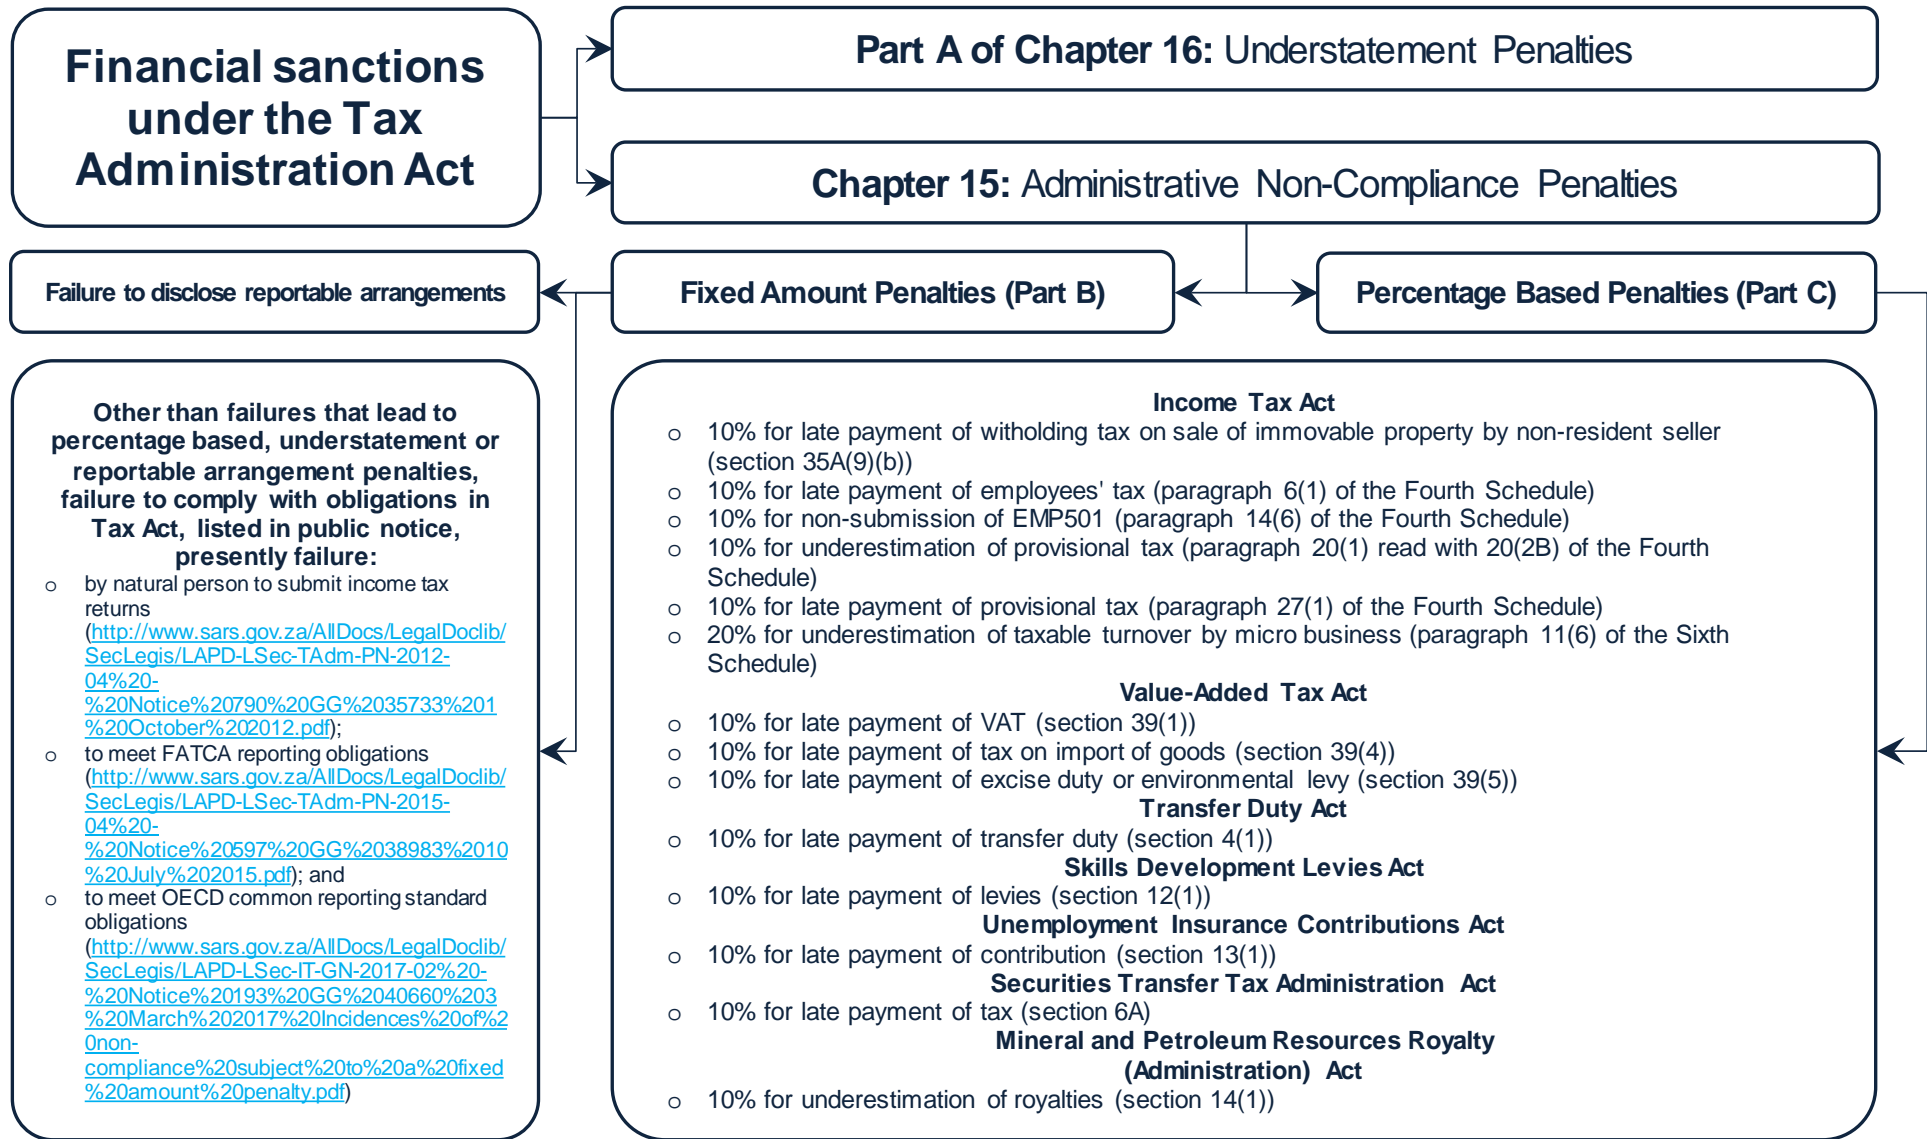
Financial sanctions under the Tax Administration Act

Part A of Chapter 16: Understatement Penalties

Chapter 15: Administrative Non-Compliance Penalties

Failure to disclose reportable arrangements

Fixed Amount Penalties (Part B)

Percentage Based Penalties (Part C)

Other than failures that lead to percentage based, understatement or reportable arrangement penalties, failure to comply with obligations in Tax Act, listed in public notice, presently failure:

- by natural person to submit income tax returns (http://www.sars.gov.za/AllDocs/LegalDoclib/SecLegis/LAPD-LSec-TAdm-PN-2012-04%20-%20Notice%20790%20GG%2035733%201%20October%202012.pdf);
- to meet FATCA reporting obligations (http://www.sars.gov.za/AllDocs/LegalDoclib/SecLegis/LAPD-LSec-TAdm-PN-2015-04%20-%20Notice%20597%20GG%2038983%2010%20July%202015.pdf); and
- to meet OECD common reporting standard obligations (http://www.sars.gov.za/AllDocs/LegalDoclib/SecLegis/LAPD-LSec-IT-GN-2017-02%20-%20Notice%20193%20GG%2040660%203%20March%202017%20Incidences%20of%20non-compliance%20subject%20to%20a%20fixed%20amount%20penalty.pdf)

Income Tax Act
- 10% for late payment of witholding tax on sale of immovable property by non-resident seller (section 35A(9)(b))
- 10% for late payment of employees' tax (paragraph 6(1) of the Fourth Schedule)
- 10% for non-submission of EMP501 (paragraph 14(6) of the Fourth Schedule)
- 10% for underestimation of provisional tax (paragraph 20(1) read with 20(2B) of the Fourth Schedule)
- 10% for late payment of provisional tax (paragraph 27(1) of the Fourth Schedule)
- 20% for underestimation of taxable turnover by micro business (paragraph 11(6) of the Sixth Schedule)

Value-Added Tax Act
- 10% for late payment of VAT (section 39(1))
- 10% for late payment of tax on import of goods (section 39(4))
- 10% for late payment of excise duty or environmental levy (section 39(5))

Transfer Duty Act
- 10% for late payment of transfer duty (section 4(1))

Skills Development Levies Act
- 10% for late payment of levies (section 12(1))

Unemployment Insurance Contributions Act
- 10% for late payment of contribution (section 13(1))

Securities Transfer Tax Administration Act
- 10% for late payment of tax (section 6A)

Mineral and Petroleum Resources Royalty (Administration) Act
- 10% for underestimation of royalties (section 14(1))